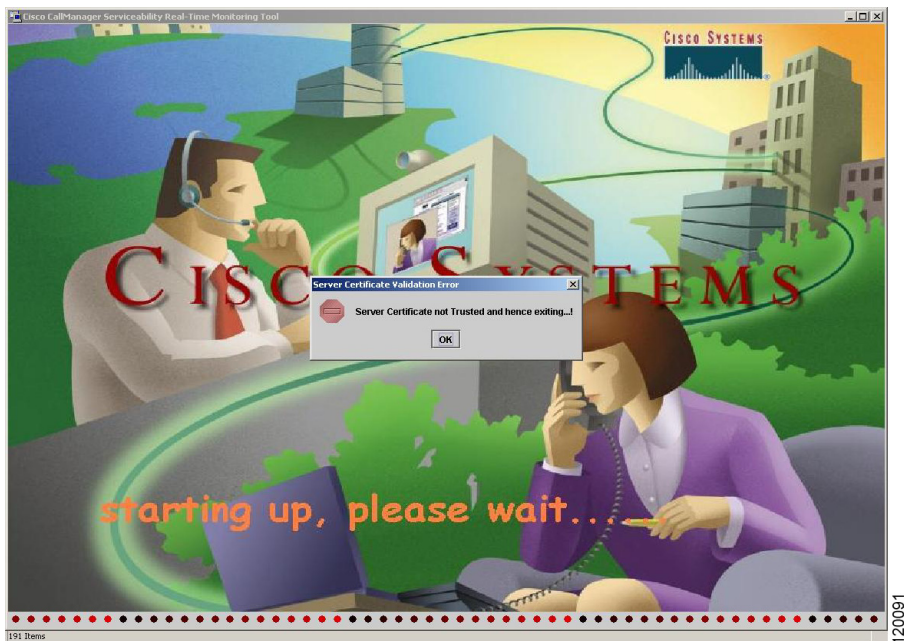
Cisco CallManager Serviceability Real-Time Monitoring Tool

Cisco Systems

CISCO SYSTEMS

Server Certificate Validation Error

Server Certificate not Trusted and hence exiting...!

OK

starting up, please wait...

191 Items

120091